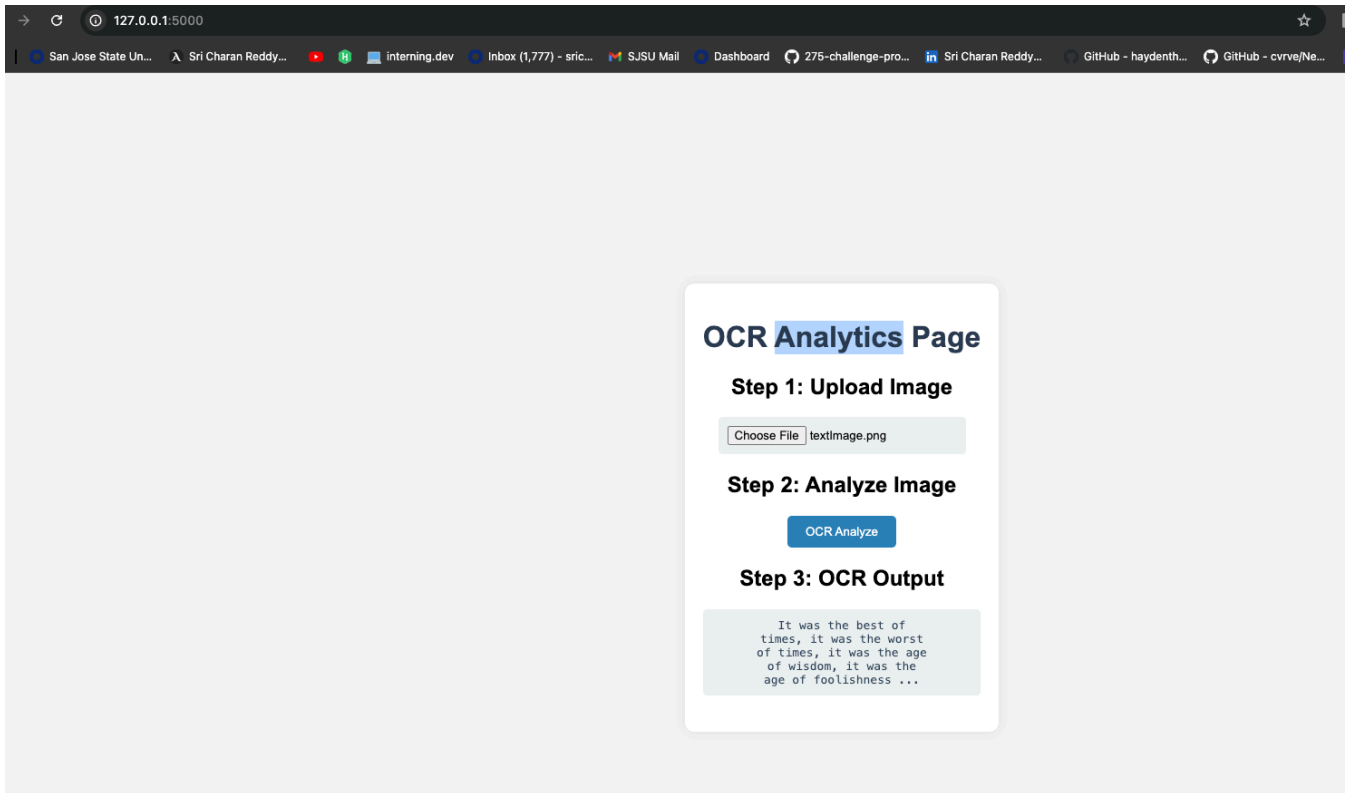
127.0.0.1:5000

San Jose State Un... Sri Charan Reddy... interning.dev Inbox (1,777) - sric... SJSU Mail Dashboard 275-challenge-pro... Sri Charan Reddy... GitHub - haydenth... GitHub - cvrve/Ne...

OCR Analytics Page

Step 1: Upload Image

Choose File textImage.png

Step 2: Analyze Image

OCR Analyze

Step 3: OCR Output

It was the best of times, it was the worst of times, it was the age of wisdom, it was the age of foolishness ...